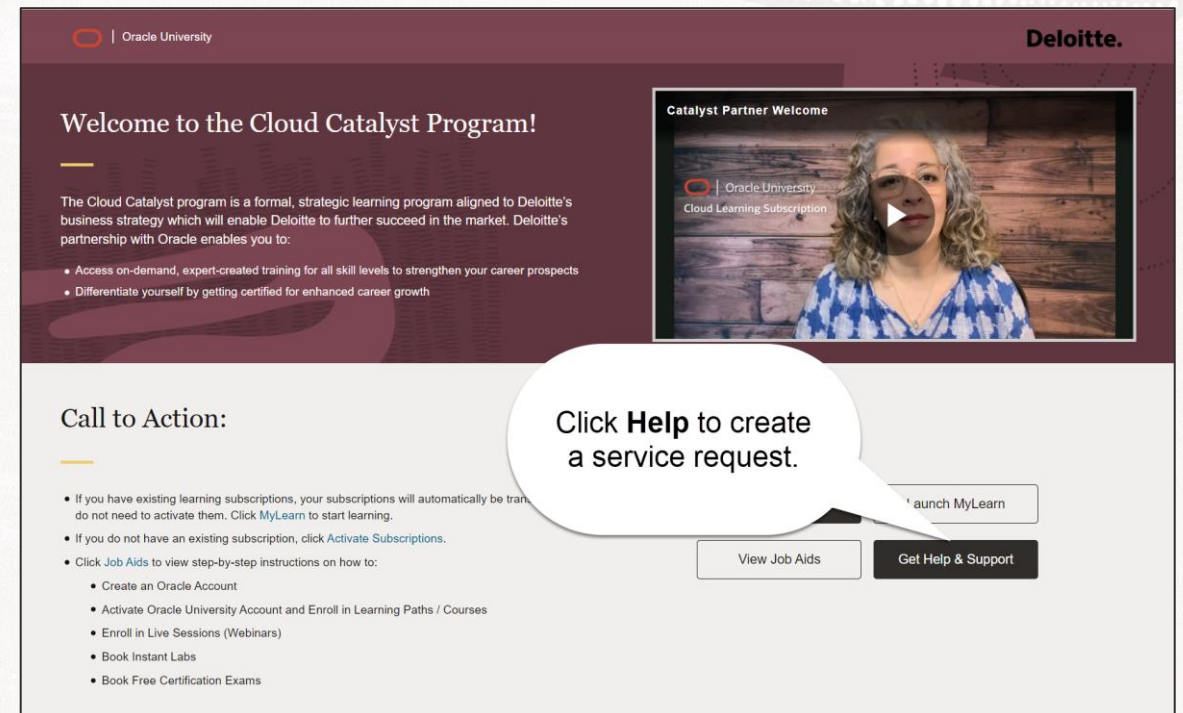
| Oracle University

Deloitte.

Welcome to the Cloud Catalyst Program!

The Cloud Catalyst program is a formal, strategic learning program aligned to Deloitte's business strategy which will enable Deloitte to further succeed in the market. Deloitte's partnership with Oracle enables you to:

• Access on-demand, expert-created training for all skill levels to strengthen your career prospects
• Differentiate yourself by getting certified for enhanced career growth

Catalyst Partner Welcome

| Oracle University
Cloud Learning Subscription

Call to Action:

• If you have existing learning subscriptions, your subscriptions will automatically be tran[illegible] do not need to activate them. Click MyLearn to start learning.
• If you do not have an existing subscription, click Activate Subscriptions.
• Click Job Aids to view step-by-step instructions on how to:
• Create an Oracle Account
• Activate Oracle University Account and Enroll in Learning Paths / Courses
• Enroll in Live Sessions (Webinars)
• Book Instant Labs
• Book Free Certification Exams

Click **Help** to create a service request.

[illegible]aunch MyLearn

View Job Aids

Get Help & Support